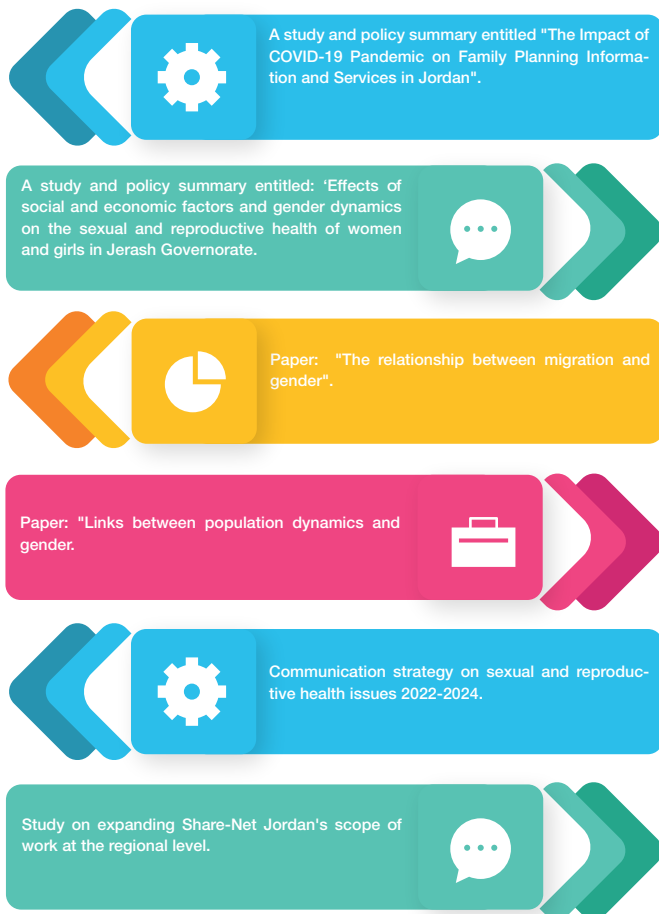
A study and policy summary entitled "The Impact of COVID-19 Pandemic on Family Planning Information and Services in Jordan".

A study and policy summary entitled: ‘Effects of social and economic factors and gender dynamics on the sexual and reproductive health of women and girls in Jerash Governorate.

Paper: "The relationship between migration and gender".

Paper: "Links between population dynamics and gender.

Communication strategy on sexual and reproductive health issues 2022-2024.

Study on expanding Share-Net Jordan's scope of work at the regional level.